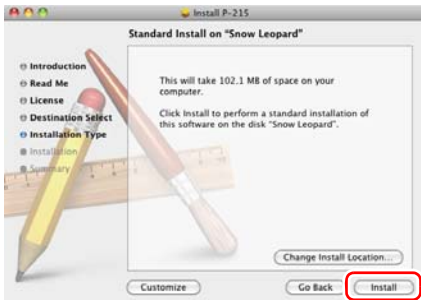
Install P-215

Standard Install on "Snow Leopard"

Introduction
Read Me
License
Destination Select
Installation Type
Installation
Summary

This will take 102.1 MB of space on your computer.

Click Install to perform a standard installation of this software on the disk "Snow Leopard".

Change Install Location...

Customize

Go Back

Install